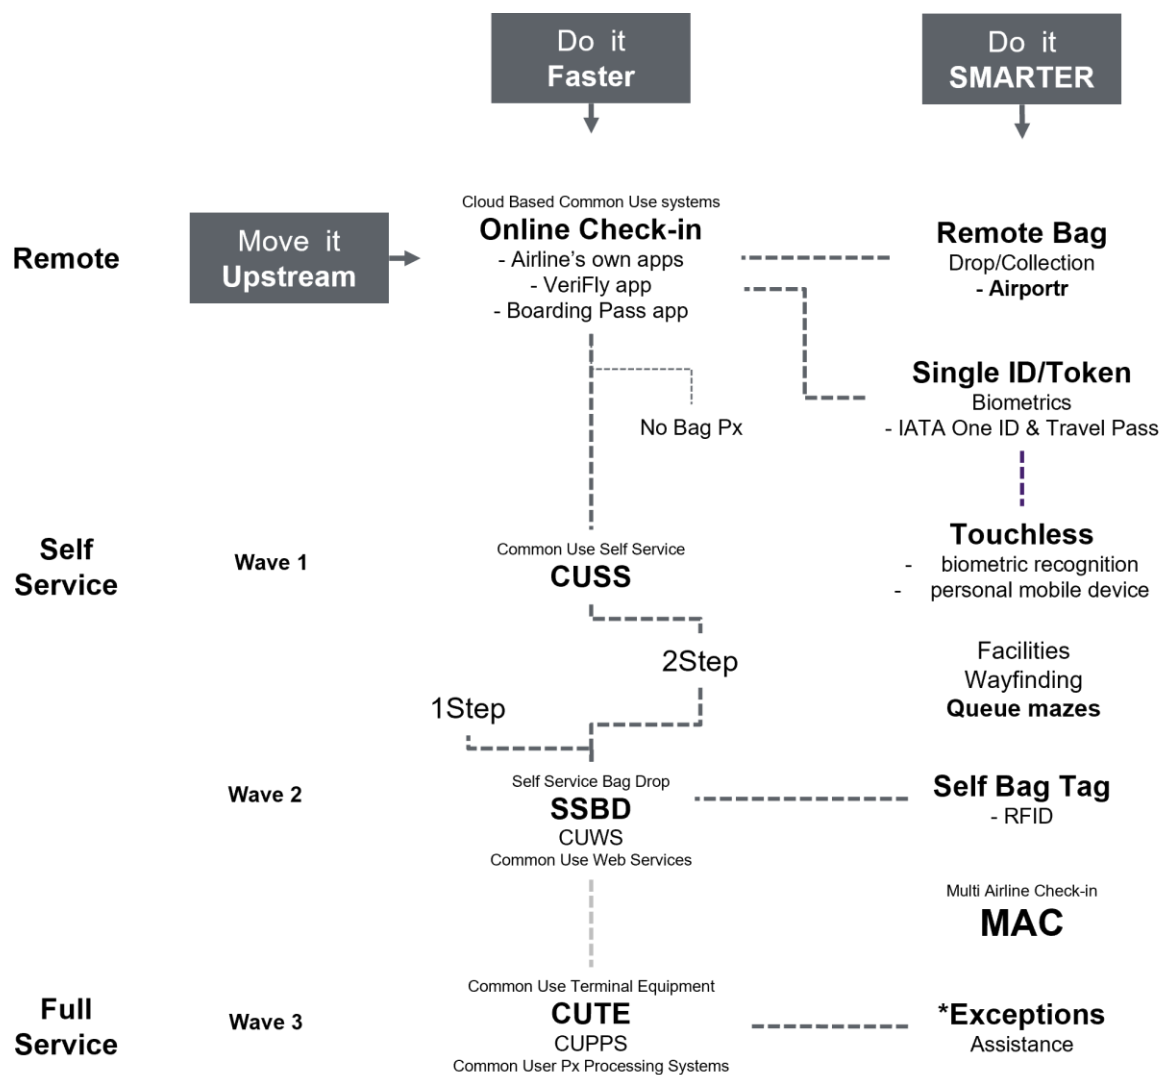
Do it
Faster

Do it
SMARTER

Remote

Move it
Upstream

Cloud Based Common Use systems
Online Check-in
- Airline's own apps
- VeriFly app
- Boarding Pass app

Remote Bag
Drop/Collection
- Airportr

Single ID/Token
Biometrics
- IATA One ID & Travel Pass

No Bag Px

Self Service

Wave 1

Common Use Self Service
CUSS

Touchless
- biometric recognition
- personal mobile device

2Step

Facilities
Wayfinding
Queue mazes

1Step

Wave 2

Self Service Bag Drop
SSBD
CUWS
Common Use Web Services

Self Bag Tag
- RFID

Multi Airline Check-in
MAC

Full Service

Wave 3

Common Use Terminal Equipment
CUTE
CUPPS
Common User Px Processing Systems

*Exceptions
Assistance